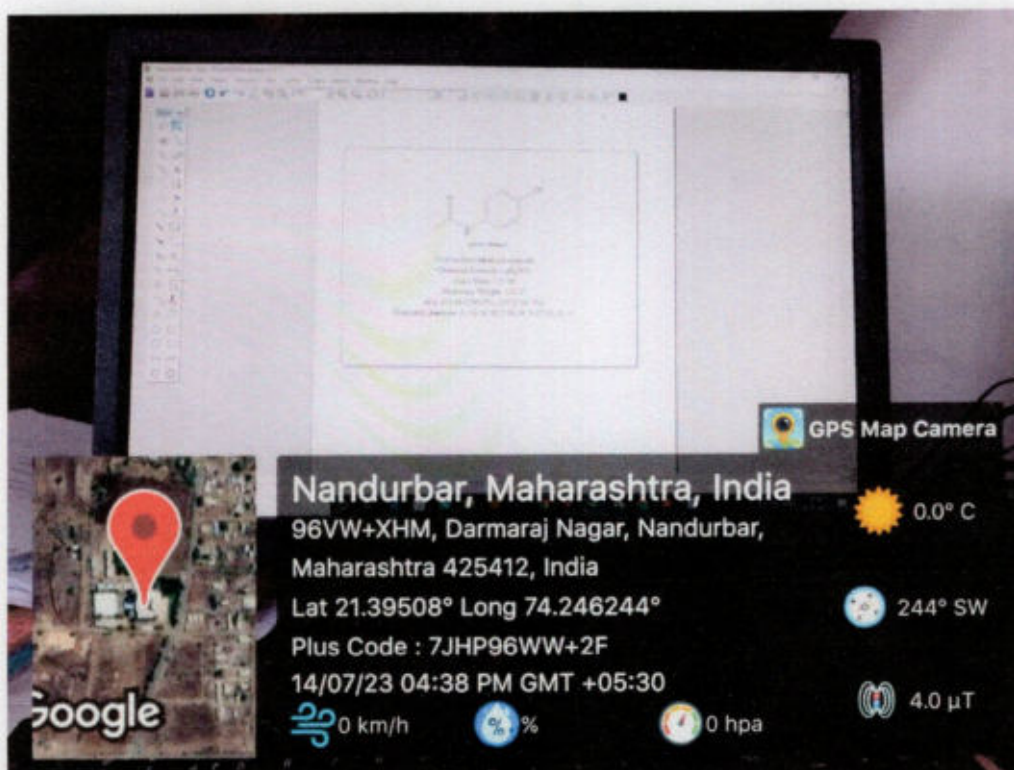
GPS Map Camera

Nandurbar, Maharashtra, India
96VW+XHM, Darmaraj Nagar, Nandurbar, Maharashtra 425412, India
Lat 21.39508° Long 74.246244°
Plus Code : 7JHP96WW+2F
14/07/23 04:38 PM GMT +05:30

0.0° C
244° SW
4.0 μT

Google

0 km/h
%
0 hpa